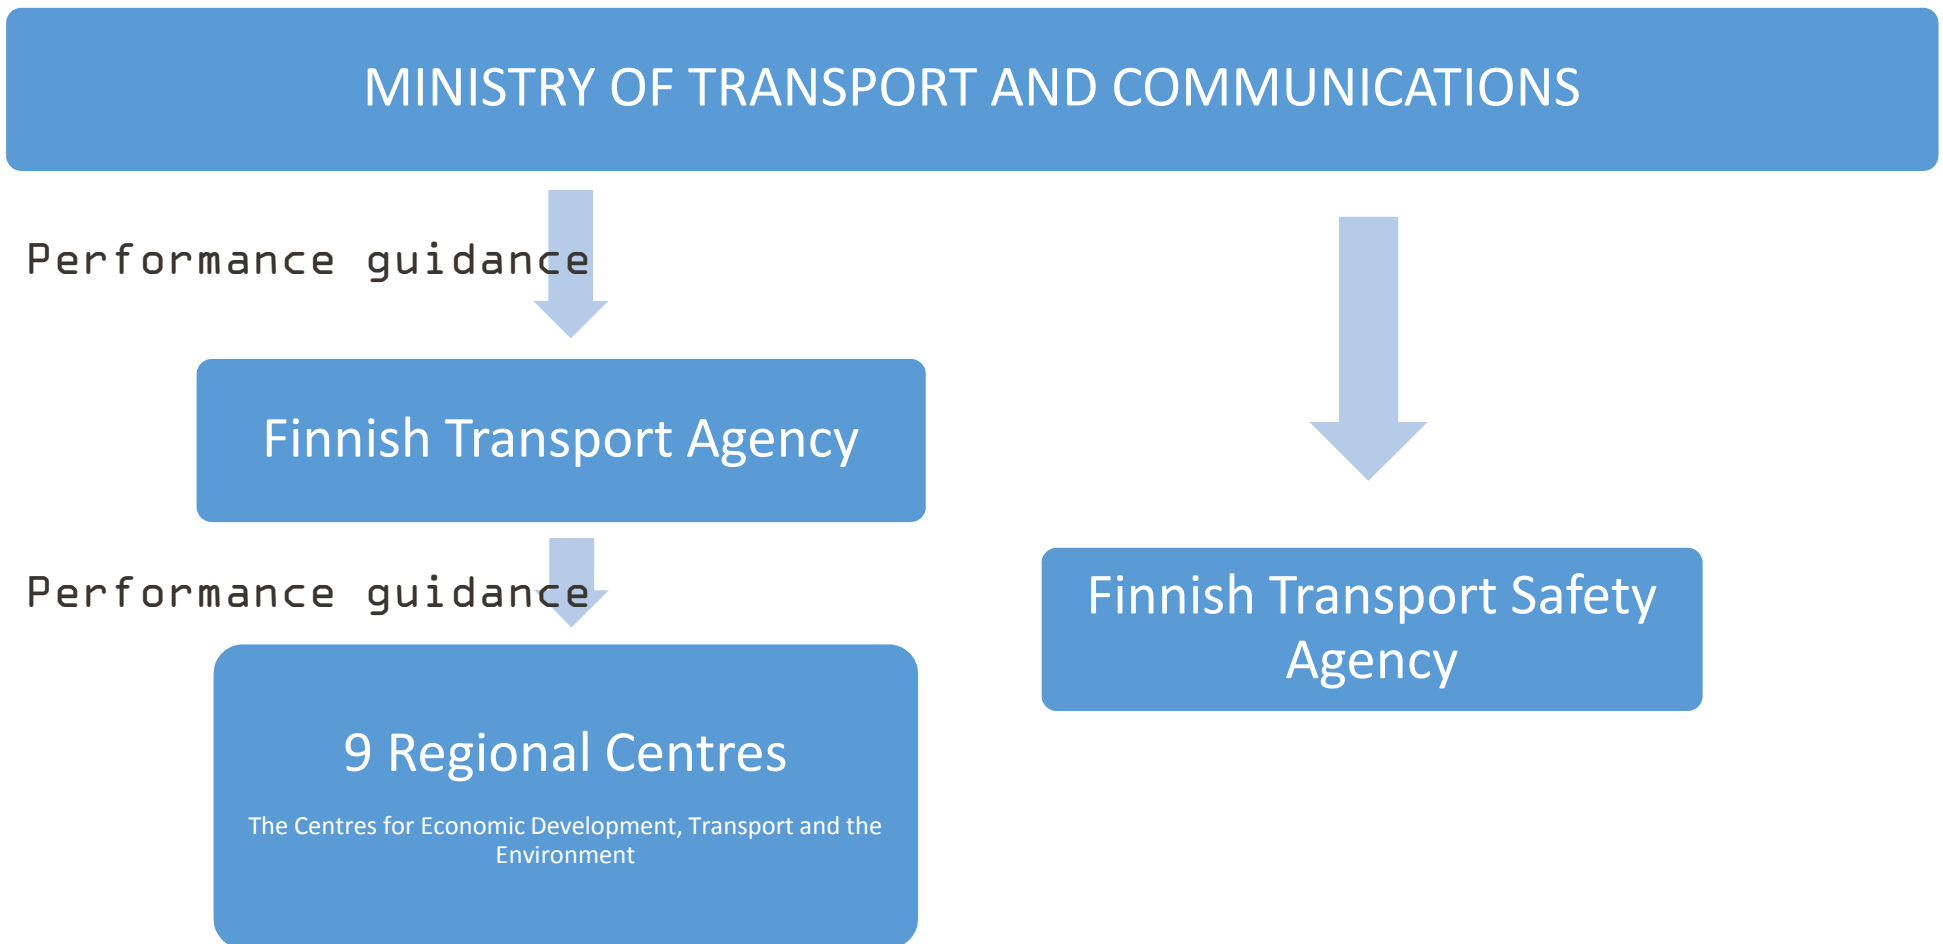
MINISTRY OF TRANSPORT AND COMMUNICATIONS

Performance guidance

Finnish Transport Agency

Performance guidance

9 Regional Centres

The Centres for Economic Development, Transport and the Environment

Finnish Transport Safety Agency